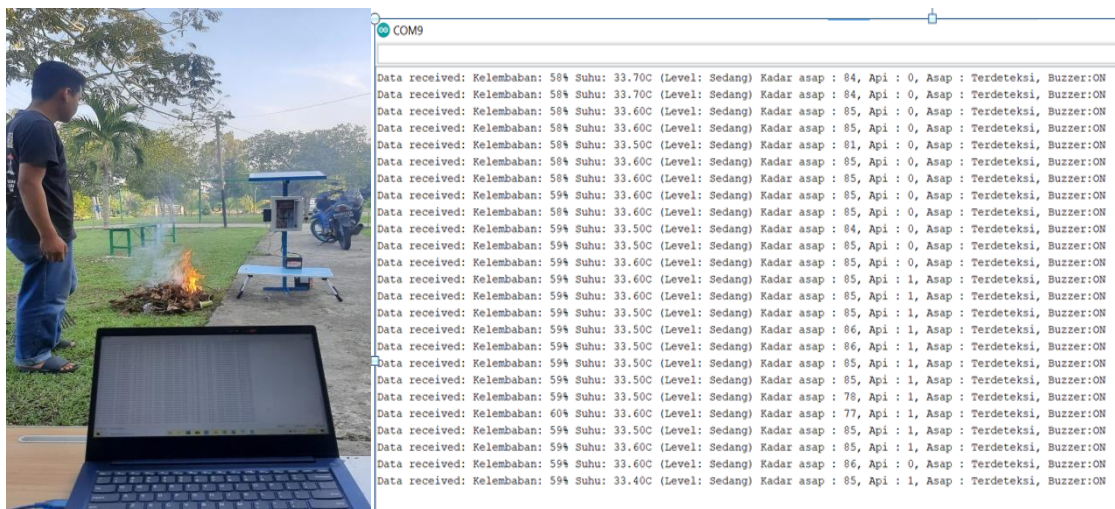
COM9

Data received: Kelembaban: 58% Suhu: 33.70C (Level: Sedang) Kadar asap : 84, Api : 0, Asap : Terdeteksi, Buzzer:ON
Data received: Kelembaban: 58% Suhu: 33.70C (Level: Sedang) Kadar asap : 84, Api : 0, Asap : Terdeteksi, Buzzer:ON
Data received: Kelembaban: 58% Suhu: 33.60C (Level: Sedang) Kadar asap : 85, Api : 0, Asap : Terdeteksi, Buzzer:ON
Data received: Kelembaban: 58% Suhu: 33.60C (Level: Sedang) Kadar asap : 85, Api : 0, Asap : Terdeteksi, Buzzer:ON
Data received: Kelembaban: 58% Suhu: 33.50C (Level: Sedang) Kadar asap : 81, Api : 0, Asap : Terdeteksi, Buzzer:ON
Data received: Kelembaban: 58% Suhu: 33.60C (Level: Sedang) Kadar asap : 85, Api : 0, Asap : Terdeteksi, Buzzer:ON
Data received: Kelembaban: 58% Suhu: 33.60C (Level: Sedang) Kadar asap : 85, Api : 0, Asap : Terdeteksi, Buzzer:ON
Data received: Kelembaban: 59% Suhu: 33.60C (Level: Sedang) Kadar asap : 85, Api : 0, Asap : Terdeteksi, Buzzer:ON
Data received: Kelembaban: 58% Suhu: 33.60C (Level: Sedang) Kadar asap : 85, Api : 0, Asap : Terdeteksi, Buzzer:ON
Data received: Kelembaban: 59% Suhu: 33.50C (Level: Sedang) Kadar asap : 84, Api : 0, Asap : Terdeteksi, Buzzer:ON
Data received: Kelembaban: 59% Suhu: 33.50C (Level: Sedang) Kadar asap : 85, Api : 0, Asap : Terdeteksi, Buzzer:ON
Data received: Kelembaban: 59% Suhu: 33.60C (Level: Sedang) Kadar asap : 85, Api : 0, Asap : Terdeteksi, Buzzer:ON
Data received: Kelembaban: 59% Suhu: 33.60C (Level: Sedang) Kadar asap : 85, Api : 1, Asap : Terdeteksi, Buzzer:ON
Data received: Kelembaban: 59% Suhu: 33.60C (Level: Sedang) Kadar asap : 85, Api : 1, Asap : Terdeteksi, Buzzer:ON
Data received: Kelembaban: 59% Suhu: 33.50C (Level: Sedang) Kadar asap : 85, Api : 1, Asap : Terdeteksi, Buzzer:ON
Data received: Kelembaban: 59% Suhu: 33.50C (Level: Sedang) Kadar asap : 86, Api : 1, Asap : Terdeteksi, Buzzer:ON
Data received: Kelembaban: 59% Suhu: 33.50C (Level: Sedang) Kadar asap : 86, Api : 1, Asap : Terdeteksi, Buzzer:ON
Data received: Kelembaban: 59% Suhu: 33.50C (Level: Sedang) Kadar asap : 85, Api : 1, Asap : Terdeteksi, Buzzer:ON
Data received: Kelembaban: 59% Suhu: 33.50C (Level: Sedang) Kadar asap : 85, Api : 1, Asap : Terdeteksi, Buzzer:ON
Data received: Kelembaban: 59% Suhu: 33.50C (Level: Sedang) Kadar asap : 78, Api : 1, Asap : Terdeteksi, Buzzer:ON
Data received: Kelembaban: 60% Suhu: 33.60C (Level: Sedang) Kadar asap : 77, Api : 1, Asap : Terdeteksi, Buzzer:ON
Data received: Kelembaban: 59% Suhu: 33.50C (Level: Sedang) Kadar asap : 85, Api : 1, Asap : Terdeteksi, Buzzer:ON
Data received: Kelembaban: 59% Suhu: 33.60C (Level: Sedang) Kadar asap : 85, Api : 1, Asap : Terdeteksi, Buzzer:ON
Data received: Kelembaban: 59% Suhu: 33.60C (Level: Sedang) Kadar asap : 86, Api : 0, Asap : Terdeteksi, Buzzer:ON
Data received: Kelembaban: 59% Suhu: 33.40C (Level: Sedang) Kadar asap : 85, Api : 1, Asap : Terdeteksi, Buzzer:ON